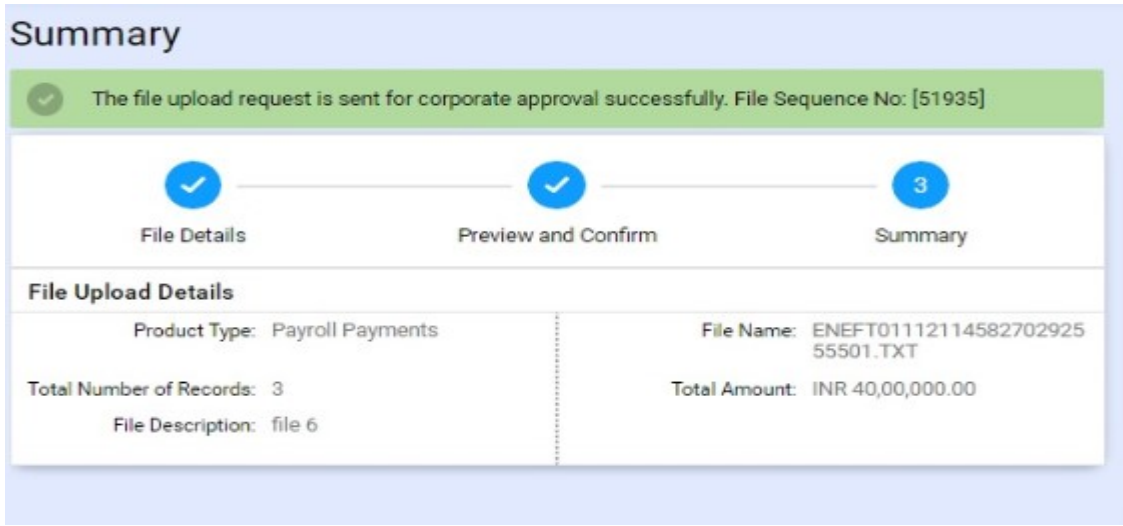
Summary

The file upload request is sent for corporate approval successfully. File Sequence No: [51935]

File Details

Preview and Confirm

3

Summary

File Upload Details

Product Type: Payroll Payments

Total Number of Records: 3

File Description: file 6

File Name: ENEFT01112114582702925 55501.TXT

Total Amount: INR 40,00,000.00